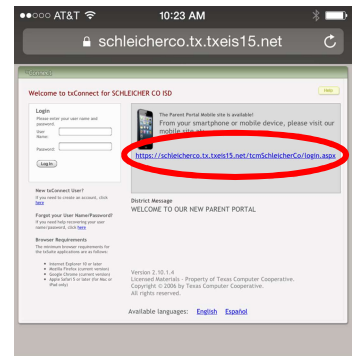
●●●○○ AT&T 10:23 AM

schleicherco.tx.txeis15.net

Welcome to txConnect for SCHLEICHER CO ISD

Help

Login
Please enter your user name and password
User Name:
Password:
Log In

New txConnect User?
If you need to create an account, click here

Forgot your User Name/Password?
If you need help recovering your user name/password, click here

Browser Requirements
The minimum browser requirements for the txConnect applications are as follows:
Internet Explorer 10 or later
Mozilla Firefox (current version)
Google Chrome (current version)
Apple Safari 5 or later (for Mac or iPad only)

The Parent Portal Mobile site is available!
From your smartphone or mobile device, please visit our mobile site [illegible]
https://schleicherco.tx.txeis15.net/tcmSchleicherCo/login.aspx

District Message
WELCOME TO OUR NEW PARENT PORTAL

Version 2.10.1.4
Licensed Materials - Property of Texas Computer Cooperative.
Copyright © 2006 by Texas Computer Cooperative.
All rights reserved.

Available languages: English Español